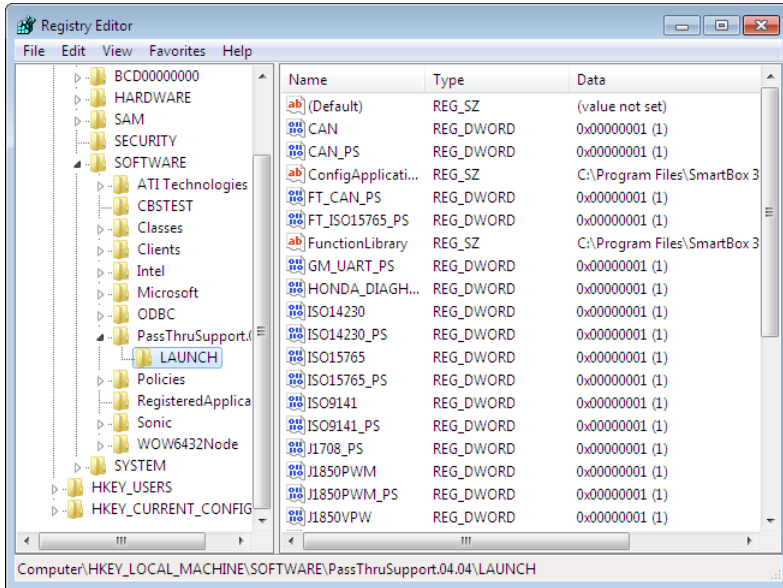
Registry Editor

File Edit View Favorites Help

BCD00000000
HARDWARE
SAM
SECURITY
SOFTWARE
ATI Technologies
CBSTEST
Classes
Clients
Intel
Microsoft
ODBC
PassThruSupport.(
LAUNCH
Policies
RegisteredApplica
Sonic
WOW6432Node
SYSTEM
HKEY_USERS
HKEY_CURRENT_CONFIG

| Name | Type | Data |
|---|---|---|
| (Default) | REG_SZ | (value not set) |
| CAN | REG_DWORD | 0x00000001 (1) |
| CAN_PS | REG_DWORD | 0x00000001 (1) |
| ConfigApplicati... | REG_SZ | C:\Program Files\SmartBox 3 |
| FT_CAN_PS | REG_DWORD | 0x00000001 (1) |
| FT_ISO15765_PS | REG_DWORD | 0x00000001 (1) |
| FunctionLibrary | REG_SZ | C:\Program Files\SmartBox 3 |
| GM_UART_PS | REG_DWORD | 0x00000001 (1) |
| HONDA_DIAGH... | REG_DWORD | 0x00000001 (1) |
| ISO14230 | REG_DWORD | 0x00000001 (1) |
| ISO14230_PS | REG_DWORD | 0x00000001 (1) |
| ISO15765 | REG_DWORD | 0x00000001 (1) |
| ISO15765_PS | REG_DWORD | 0x00000001 (1) |
| ISO9141 | REG_DWORD | 0x00000001 (1) |
| ISO9141_PS | REG_DWORD | 0x00000001 (1) |
| J1708_PS | REG_DWORD | 0x00000001 (1) |
| J1850PWM | REG_DWORD | 0x00000001 (1) |
| J1850PWM_PS | REG_DWORD | 0x00000001 (1) |
| J1850VPW | REG_DWORD | 0x00000001 (1) |

Computer\HKEY_LOCAL_MACHINE\SOFTWARE\PassThruSupport.04.04\LAUNCH